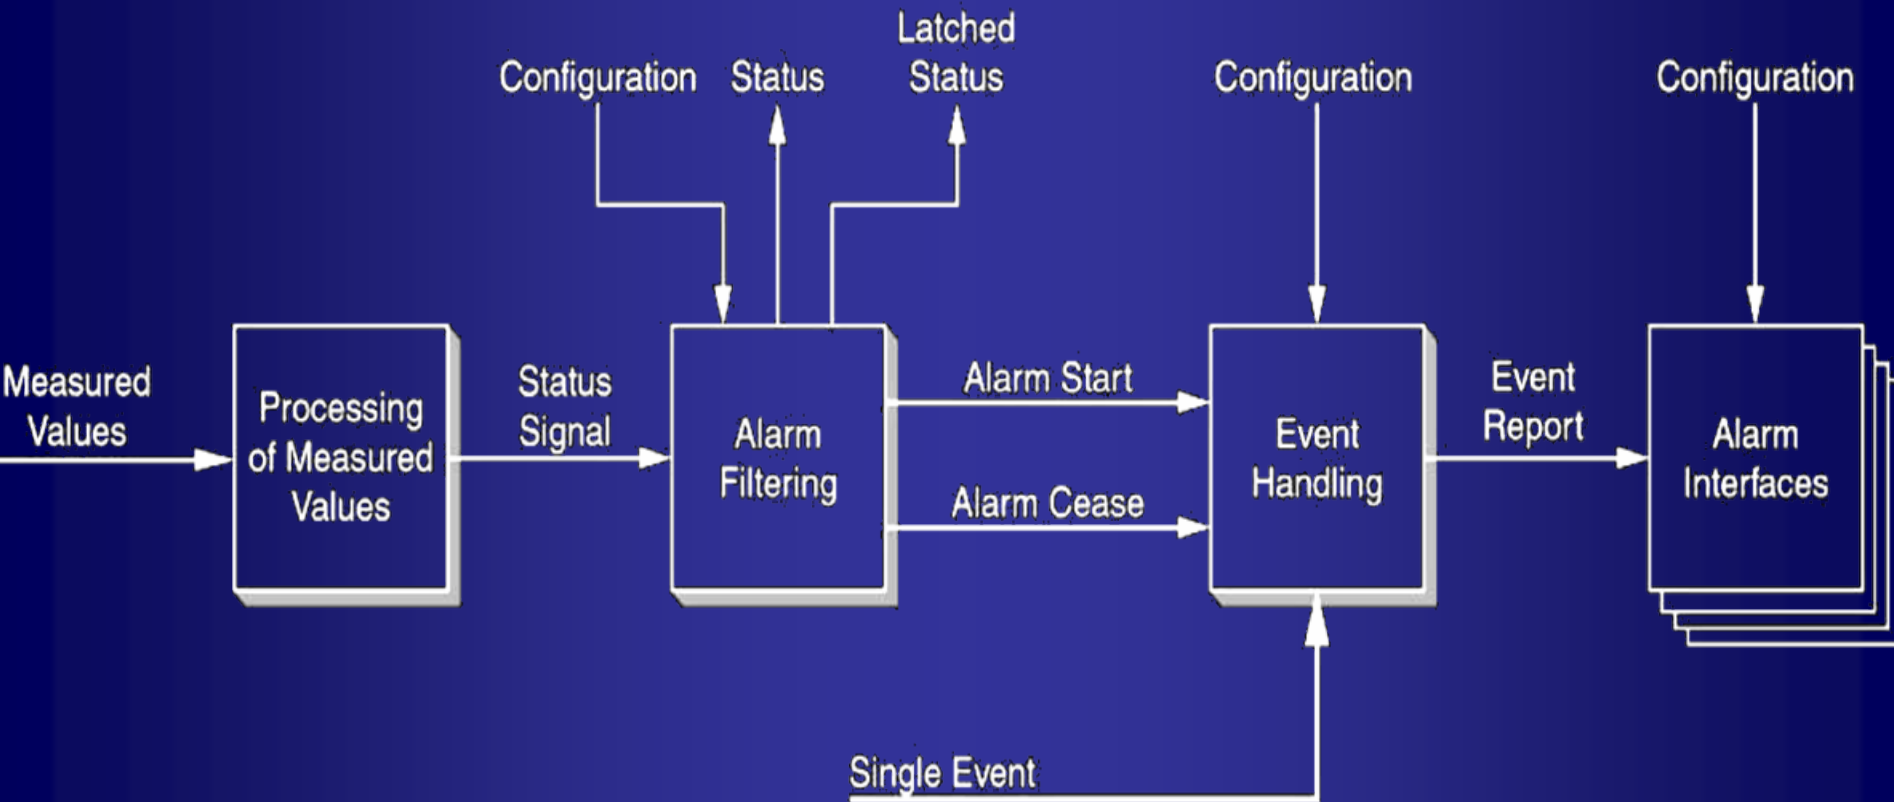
Configuration Status Latched Status Configuration Configuration

Measured Values

Processing of Measured Values

Status Signal

Alarm Filtering

Alarm Start

Alarm Cease

Event Handling

Event Report

Alarm Interfaces

Single Event